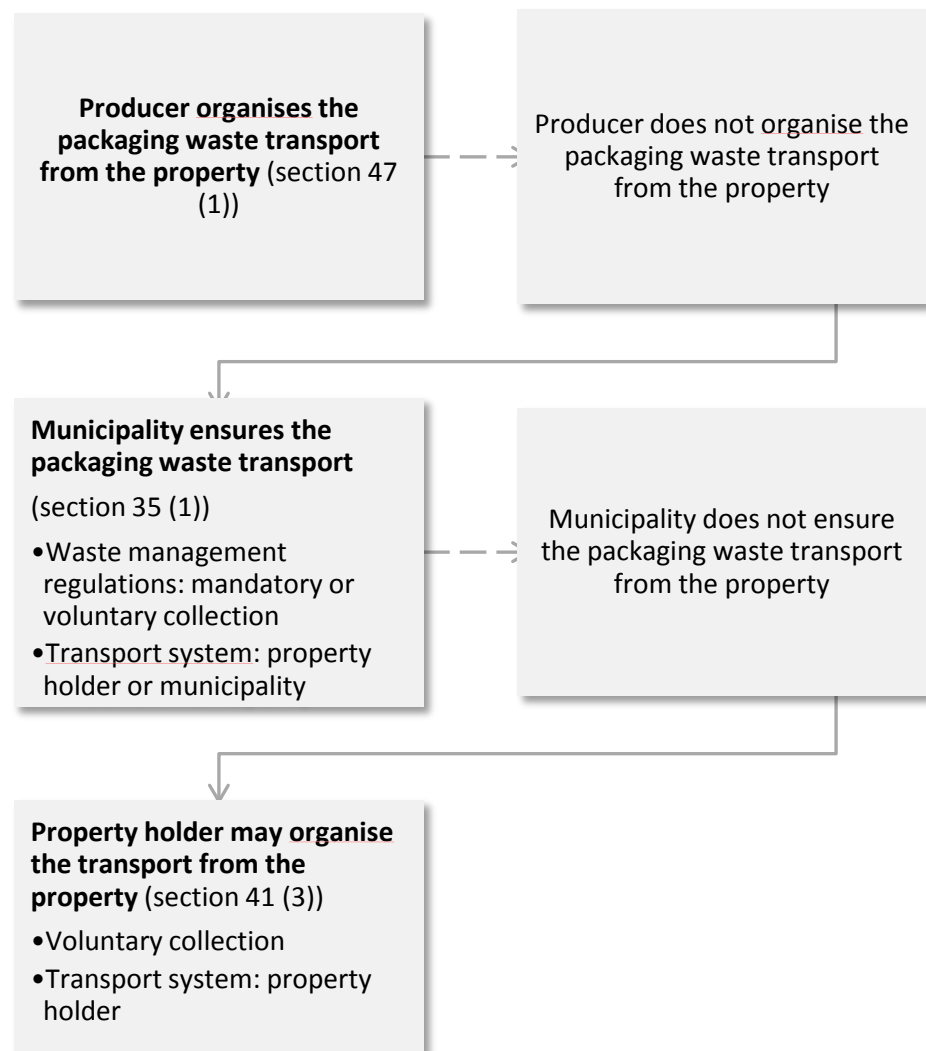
**Producer organises the packaging waste transport from the property** (section 47 (1))

Producer does not organise the packaging waste transport from the property

**Municipality ensures the packaging waste transport**

(section 35 (1))

•Waste management regulations: mandatory or voluntary collection

•Transport system: property holder or municipality

Municipality does not ensure the packaging waste transport from the property

**Property holder may organise the transport from the property** (section 41 (3))

•Voluntary collection

•Transport system: property holder